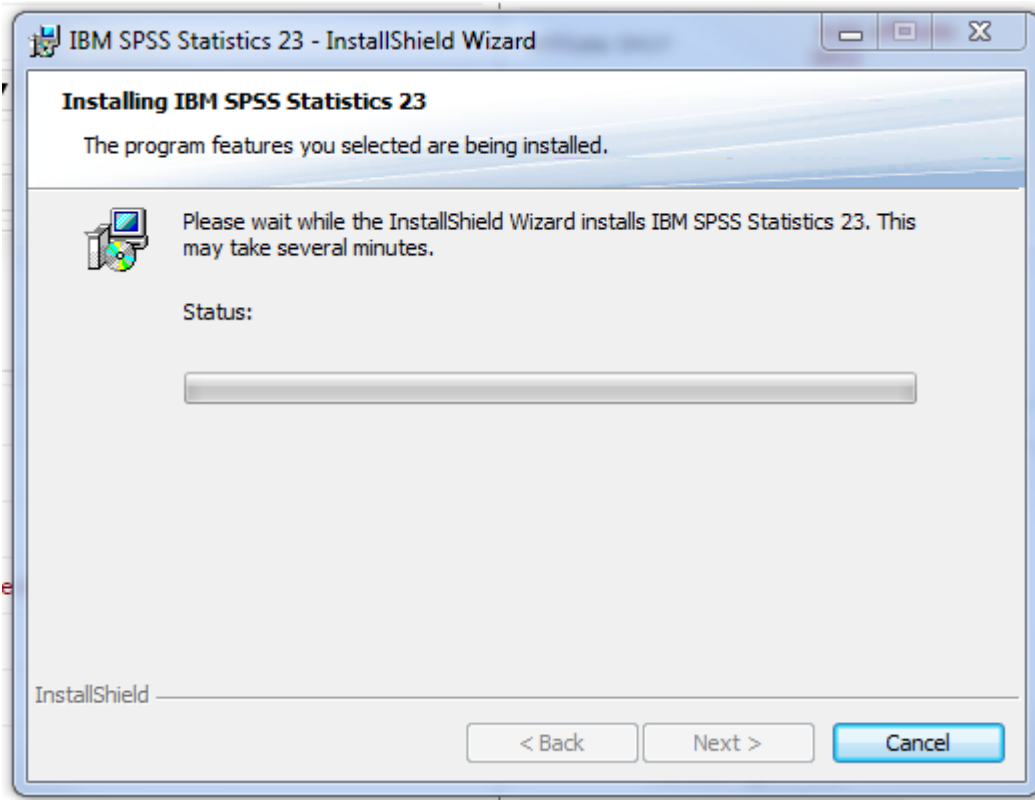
IBM SPSS Statistics 23 - InstallShield Wizard

Installing IBM SPSS Statistics 23

The program features you selected are being installed.

Please wait while the InstallShield Wizard installs IBM SPSS Statistics 23. This may take several minutes.

Status:

InstallShield

< Back

Next >

Cancel